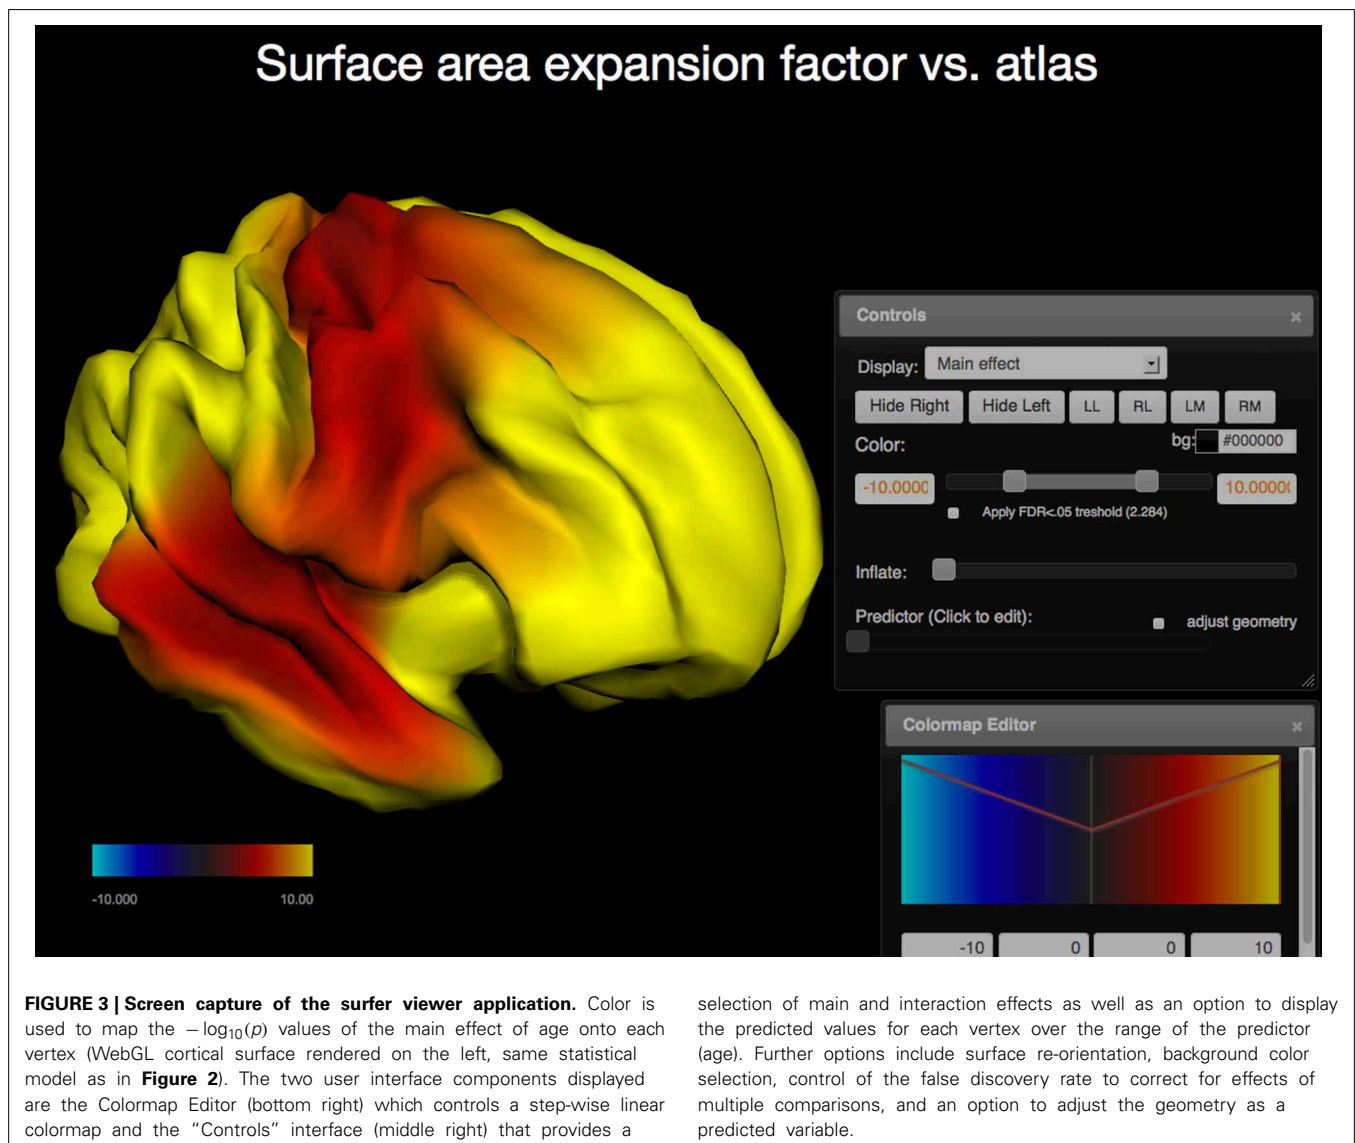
Surface area expansion factor vs. atlas

Controls

Display: Main effect

Hide Right Hide Left LL RL LM RM

Color: bg: #000000

-10.0000 10.0000

Apply FDR<.05 treshold (2.284)

Inflate:

Predictor (Click to edit): adjust geometry

Colormap Editor

-10 0 0 10

-10.000 10.00

**FIGURE 3 | Screen capture of the surfer viewer application.** Color is used to map the $-\log_{10}(p)$ values of the main effect of age onto each vertex (WebGL cortical surface rendered on the left, same statistical model as in **Figure 2**). The two user interface components displayed are the Colormap Editor (bottom right) which controls a step-wise linear colormap and the "Controls" interface (middle right) that provides a selection of main and interaction effects as well as an option to display the predicted values for each vertex over the range of the predictor (age). Further options include surface re-orientation, background color selection, control of the false discovery rate to correct for effects of multiple comparisons, and an option to adjust the geometry as a predicted variable.